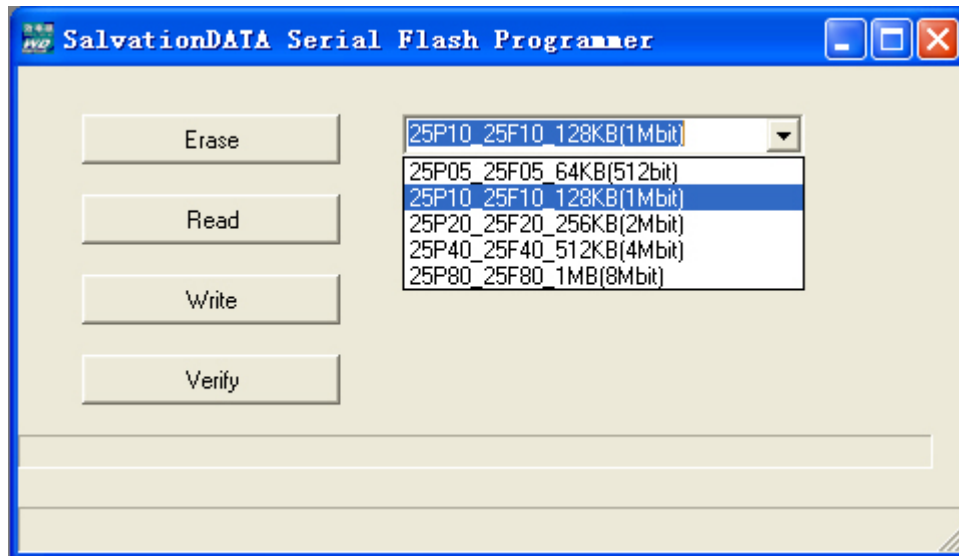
SalvationDATA Serial Flash Programmer

Erase

Read

Write

Verify

25P10_25F10_128KB(1Mbit)

25P05_25F05_64KB(512bit)
25P10_25F10_128KB(1Mbit)
25P20_25F20_256KB(2Mbit)
25P40_25F40_512KB(4Mbit)
25P80_25F80_1MB(8Mbit)